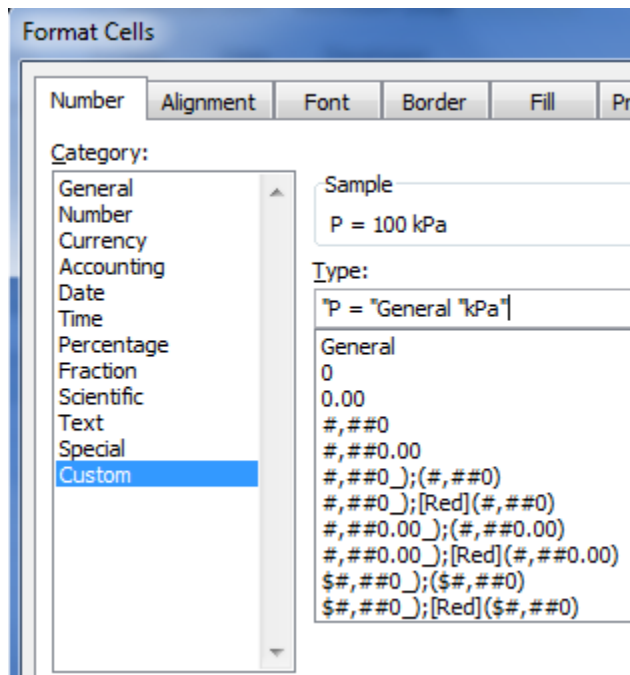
Format Cells

Number | Alignment | Font | Border | Fill | Pr

Category:

General
Number
Currency
Accounting
Date
Time
Percentage
Fraction
Scientific
Text
Special
Custom

Sample
P = 100 kPa

Type:
"P = "General "kPa"

General
0
0.00
#,##0
#,##0.00
#,##0_);(#,##0)
#,##0_);[Red](#,##0)
#,##0.00_);(#,##0.00)
#,##0.00_);[Red](#,##0.00)
$#,##0_);($#,##0)
$#,##0_);[Red]($#,##0)